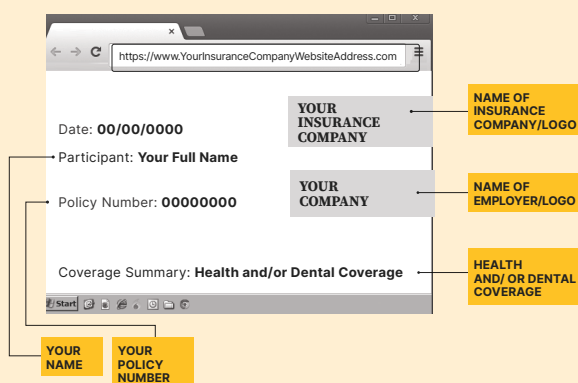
https://www.YourInsuranceCompanyWebsiteAddress.com

YOUR INSURANCE COMPANY

NAME OF INSURANCE COMPANY/LOGO

Date: **00/00/0000**

Participant: **Your Full Name**

YOUR COMPANY

NAME OF EMPLOYER/LOGO

Policy Number: **00000000**

Coverage Summary: **Health and/or Dental Coverage**

HEALTH AND/ OR DENTAL COVERAGE

Start

YOUR NAME

YOUR POLICY NUMBER